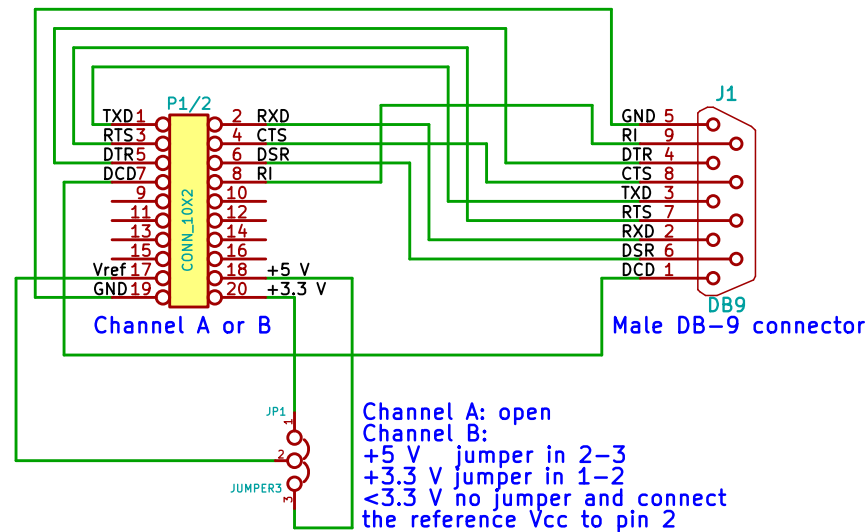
P1/2
TXD 1
RTS 3
DTR 5
DCD 7
9
11
13
15
Vref 17
GND 19
2 RXD
4 CTS
6 DSR
8 RI
10
12
14
16
18 +5 V
20 +3.3 V
CONN_10X2
Channel A or B

J1
GND 5
RI 9
DTR 4
CTS 8
TXD 3
RTS 7
RXD 2
DSR 6
DCD 1
DB9
Male DB-9 connector

JP1
1
2
3
JUMPER3

Channel A: open
Channel B:
+5 V jumper in 2–3
+3.3 V jumper in 1–2
<3.3 V no jumper and connect the reference Vcc to pin 2